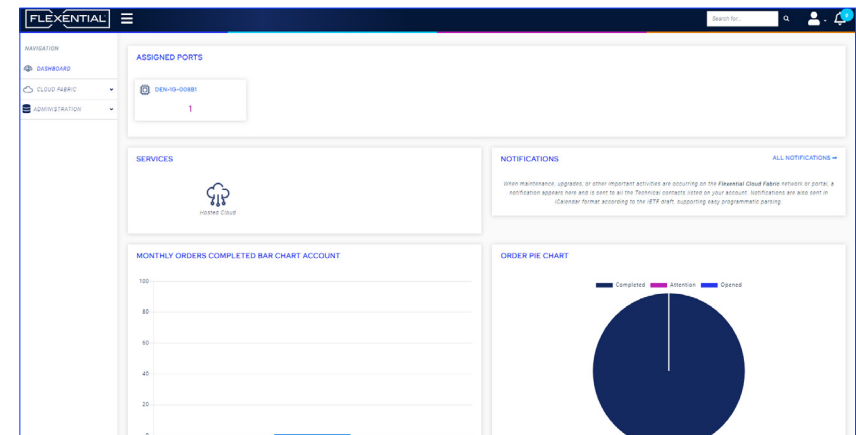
FLEXENTIAL

Search for...

NAVIGATION

DASHBOARD

CLOUD FABRIC

ADMINISTRATION

ASSIGNED PORTS

DEN-IG-00881

1

SERVICES

Hosted Cloud

NOTIFICATIONS

ALL NOTIFICATIONS →

When maintenance, upgrades, or other important activities are occurring on the Flexential Cloud Fabric network or portal, a notification appears here and is sent to all the Technical contacts listed on your account. Notifications are also sent in iCalendar format according to the IETF draft, supporting easy programmatic parsing.

MONTHLY ORDERS COMPLETED BAR CHART ACCOUNT

100

80

60

40

20

0

ORDER PIE CHART

Completed Attention Opened